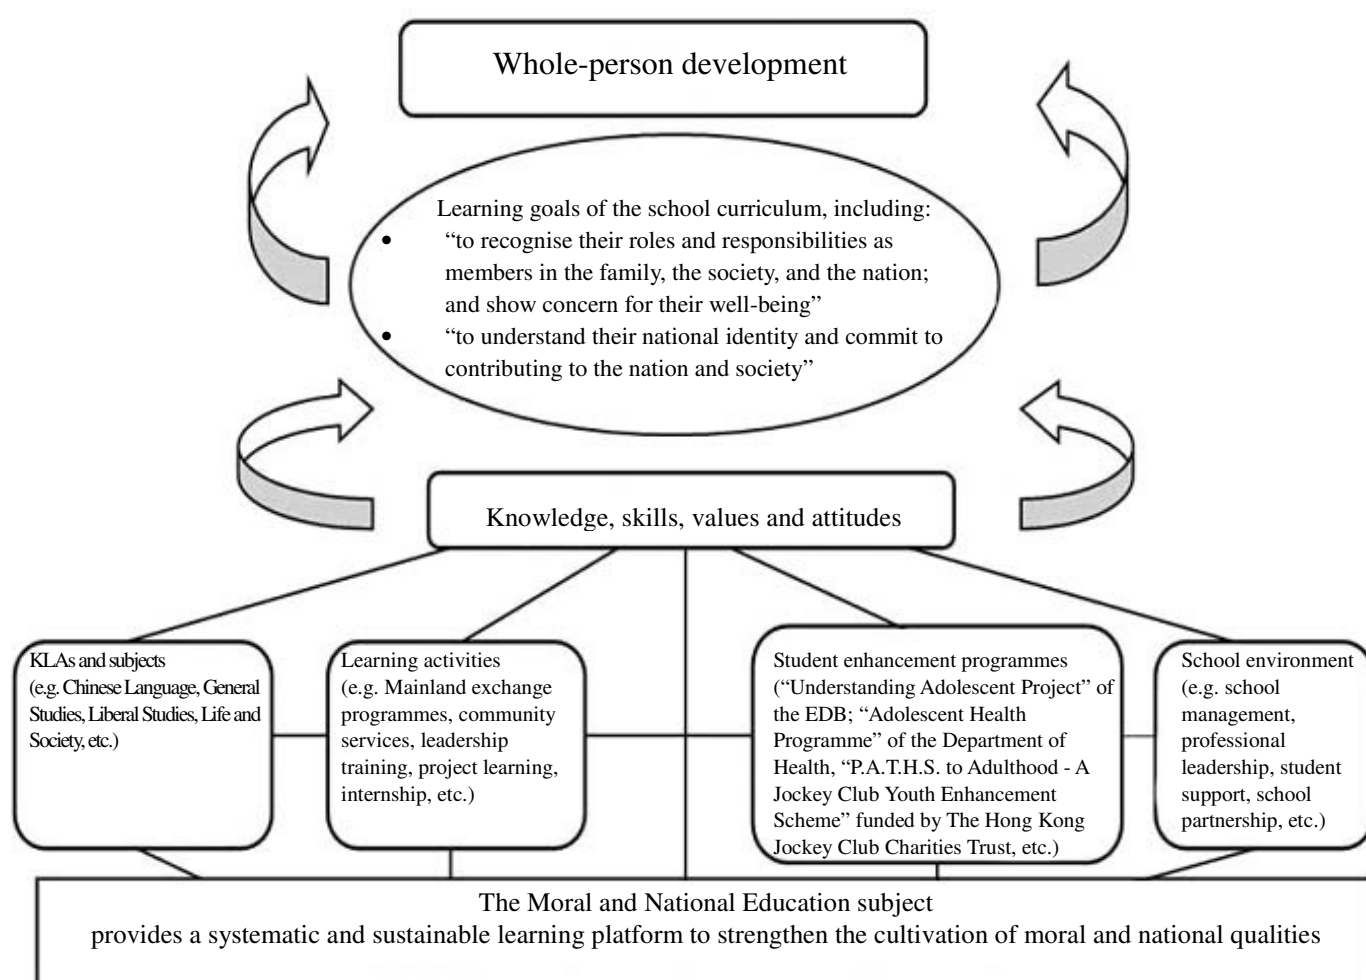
Whole-person development

Learning goals of the school curriculum, including:
• "to recognise their roles and responsibilities as members in the family, the society, and the nation; and show concern for their well-being"
• "to understand their national identity and commit to contributing to the nation and society"

Knowledge, skills, values and attitudes

KLAs and subjects (e.g. Chinese Language, General Studies, Liberal Studies, Life and Society, etc.)

Learning activities (e.g. Mainland exchange programmes, community services, leadership training, project learning, internship, etc.)

Student enhancement programmes ("Understanding Adolescent Project" of the EDB; "Adolescent Health Programme" of the Department of Health, "P.A.T.H.S. to Adulthood - A Jockey Club Youth Enhancement Scheme" funded by The Hong Kong Jockey Club Charities Trust, etc.)

School environment (e.g. school management, professional leadership, student support, school partnership, etc.)

The Moral and National Education subject
provides a systematic and sustainable learning platform to strengthen the cultivation of moral and national qualities